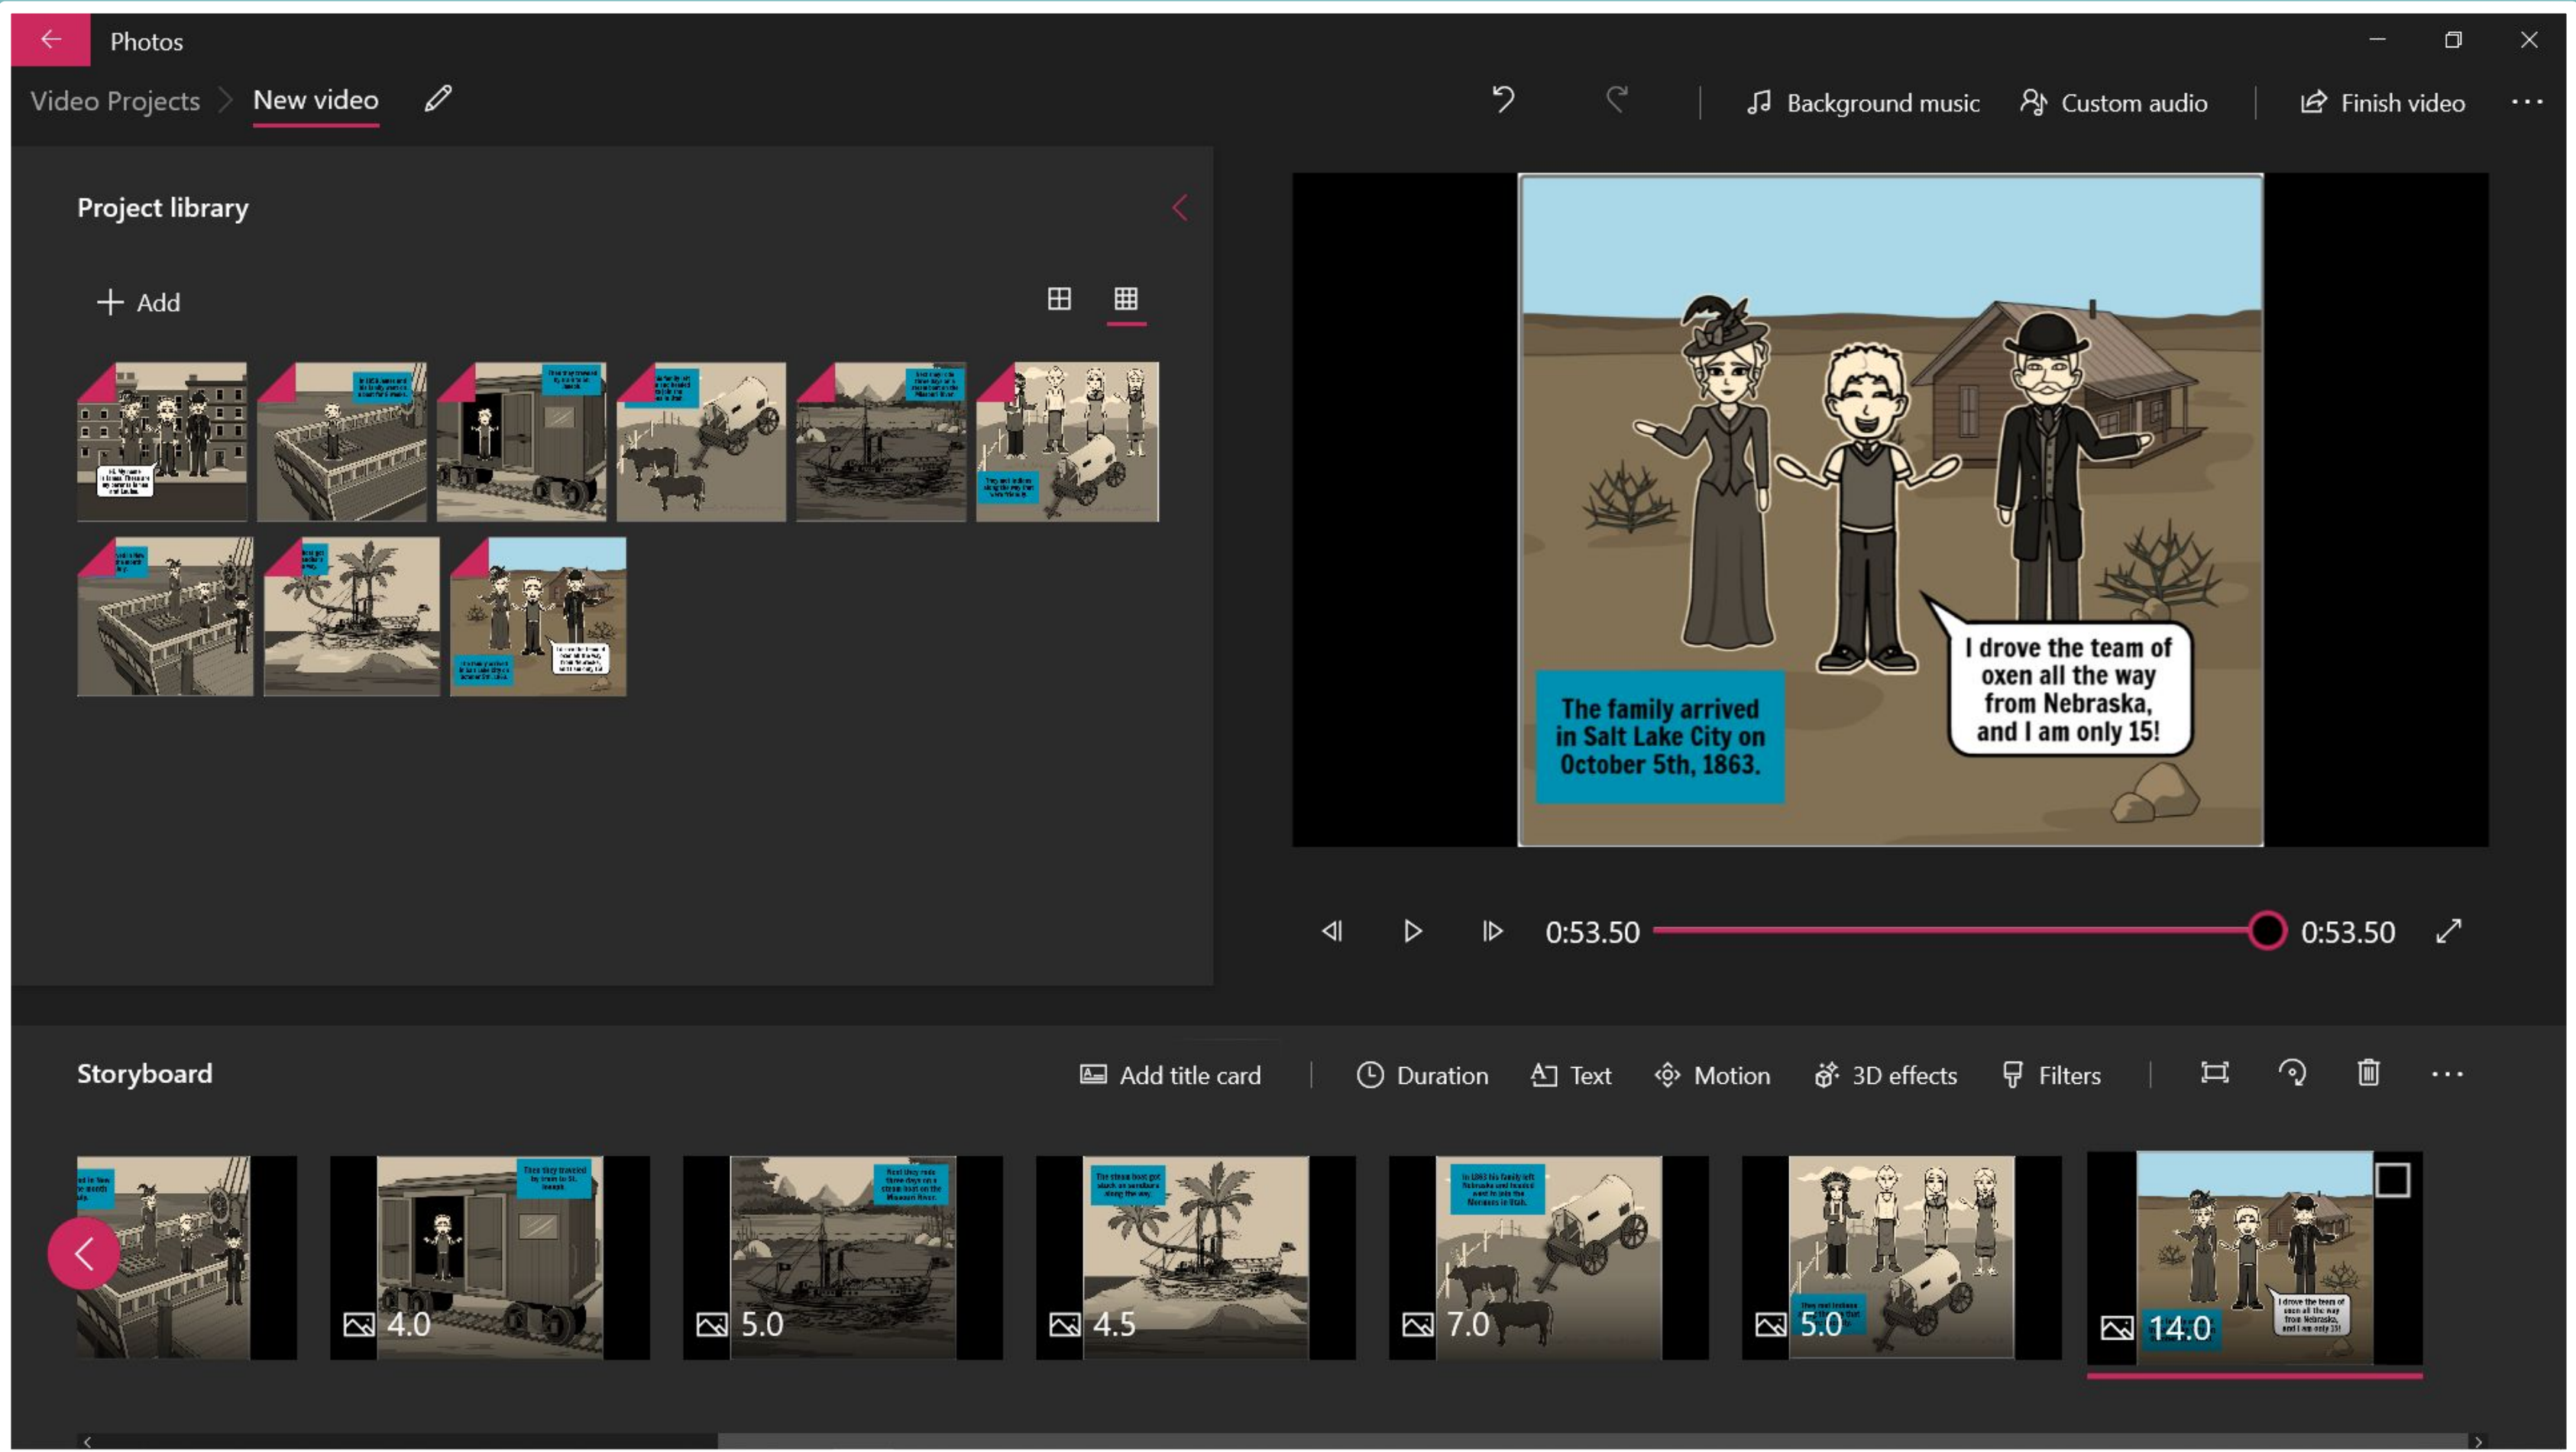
Photos

Video Projects > New video

Background music Custom audio Finish video

Project library

Add

The family arrived in Salt Lake City on October 5th, 1863.

I drove the team of oxen all the way from Nebraska, and I am only 15!

0:53.50 0:53.50

Storyboard

Add title card Duration Text Motion 3D effects Filters

4.0

5.0

4.5

7.0

5.0

14.0